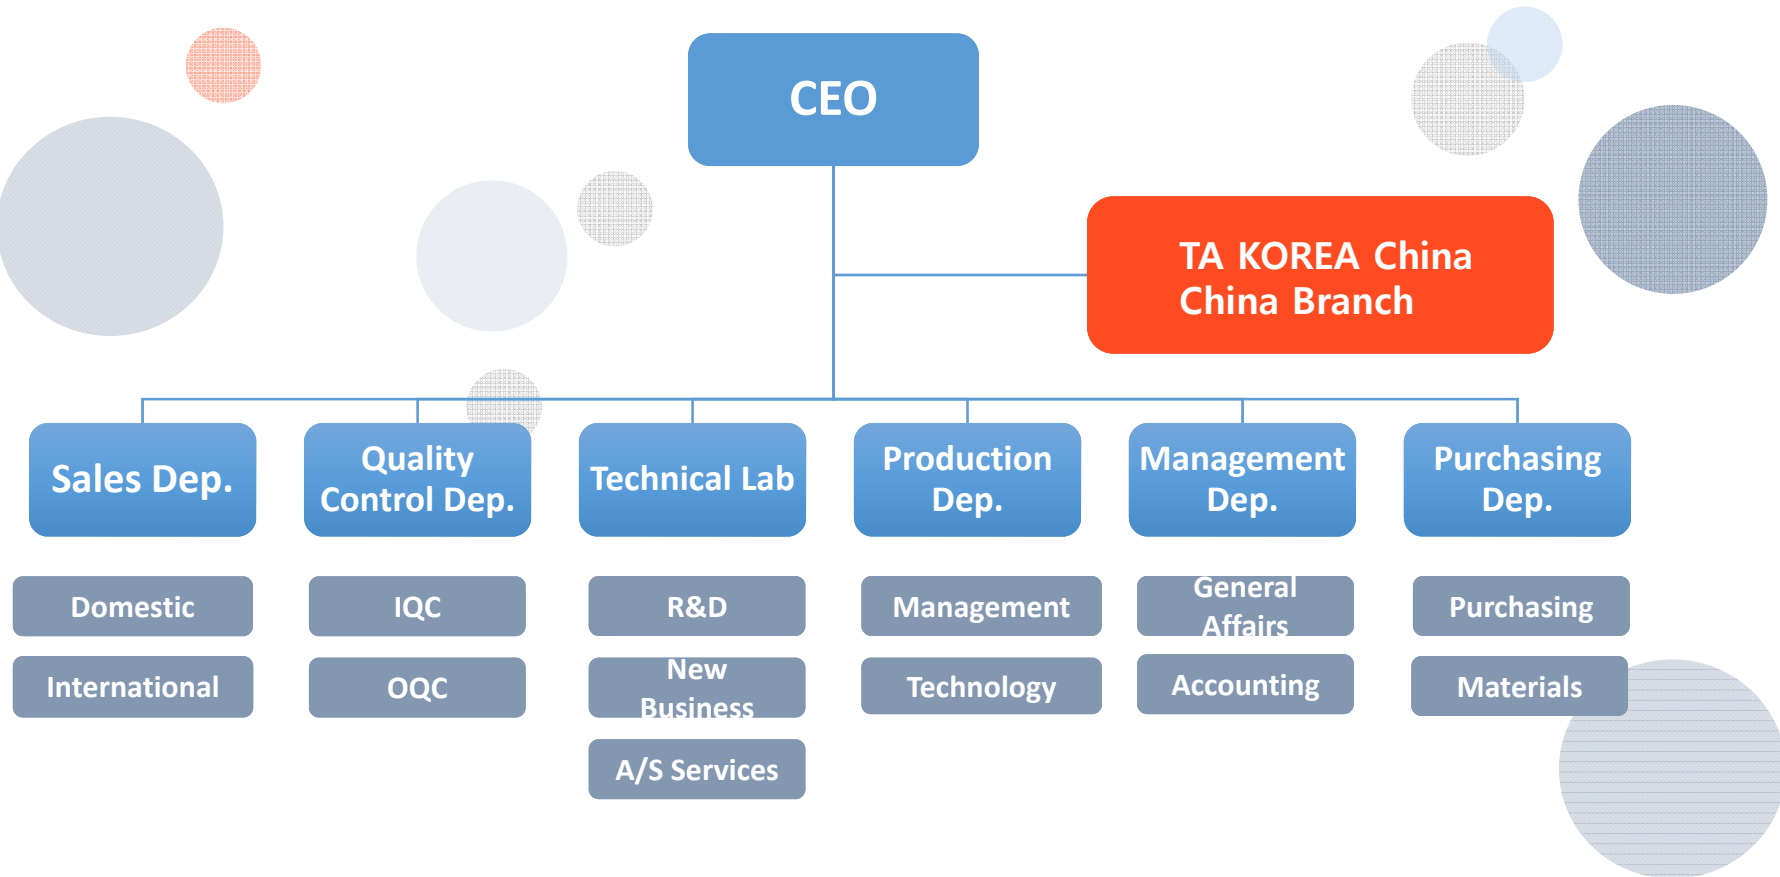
CEO

TA KOREA China
China Branch

Sales Dep.

Domestic

International

Quality Control Dep.

IQC

OQC

Technical Lab

R&D

New Business

A/S Services

Production Dep.

Management

Technology

Management Dep.

General Affairs

Accounting

Purchasing Dep.

Purchasing

Materials